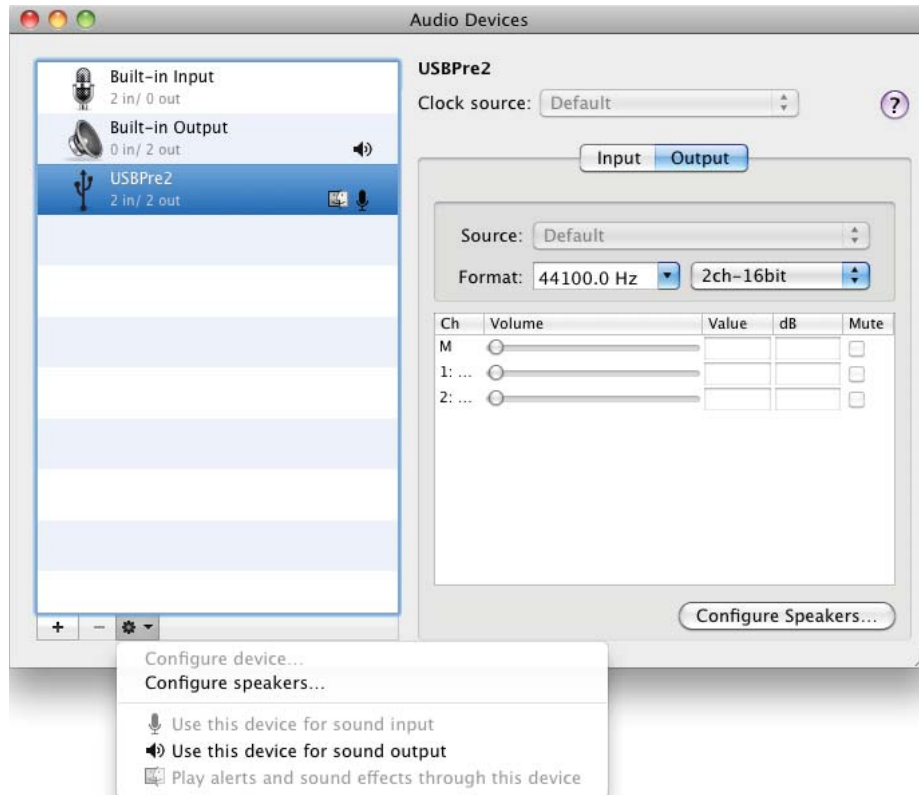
Audio Devices

Built-in Input
2 in/ 0 out
Built-in Output
0 in/ 2 out
USBPre2
2 in/ 2 out

+ −

USBPre2
Clock source: Default
?

Input Output

Source: Default
Format: 44100.0 Hz 2ch-16bit

| Ch | Volume | Value | dB | Mute |
|---|---|---|---|---|
| M | | | | |
| 1: ... | | | | |
| 2: ... | | | | |

Configure Speakers...

Configure device...
Configure speakers...

Use this device for sound input
Use this device for sound output
Play alerts and sound effects through this device